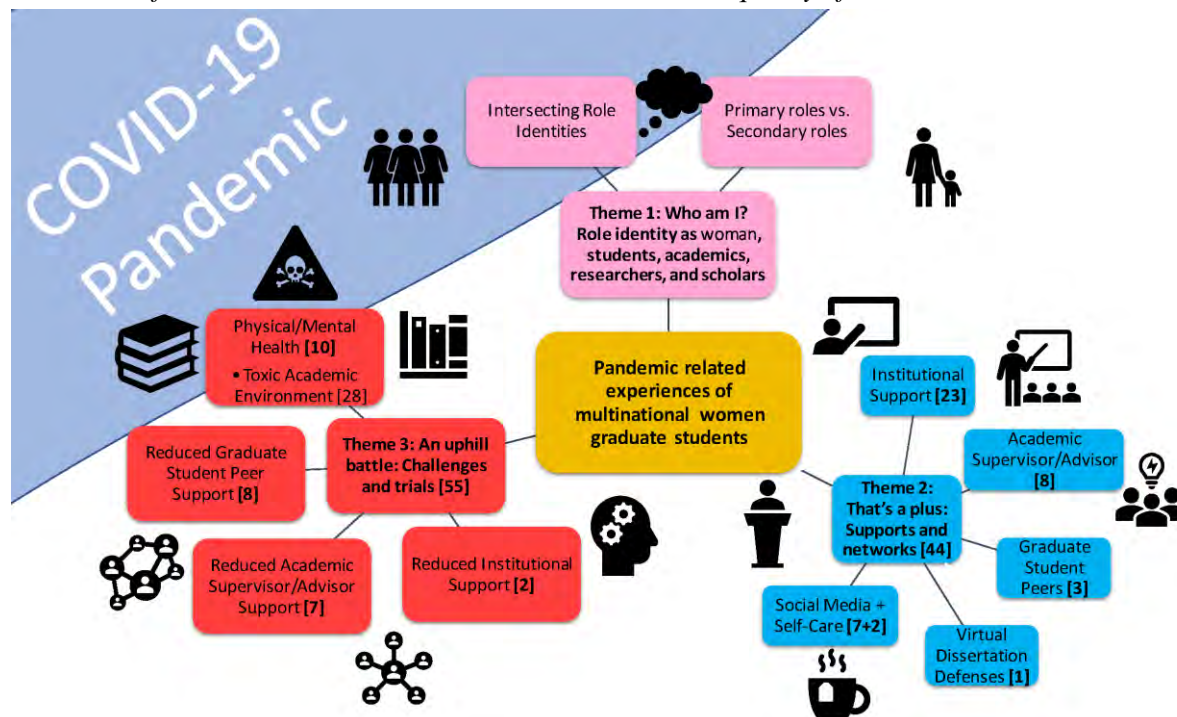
COVID-19 Pandemic

Intersecting Role Identities

Primary roles vs. Secondary roles

Theme 1: Who am I? Role identity as woman, students, academics, researchers, and scholars

Physical/Mental Health [10]
• Toxic Academic Environment [28]

Pandemic related experiences of multinational women graduate students

Institutional Support [23]

Academic Supervisor/Advisor [8]

Reduced Graduate Student Peer Support [8]

Theme 3: An uphill battle: Challenges and trials [55]

Theme 2: That's a plus: Supports and networks [44]

Graduate Student Peers [3]

Reduced Academic Supervisor/Advisor Support [7]

Reduced Institutional Support [2]

Social Media + Self-Care [7+2]

Virtual Dissertation Defenses [1]